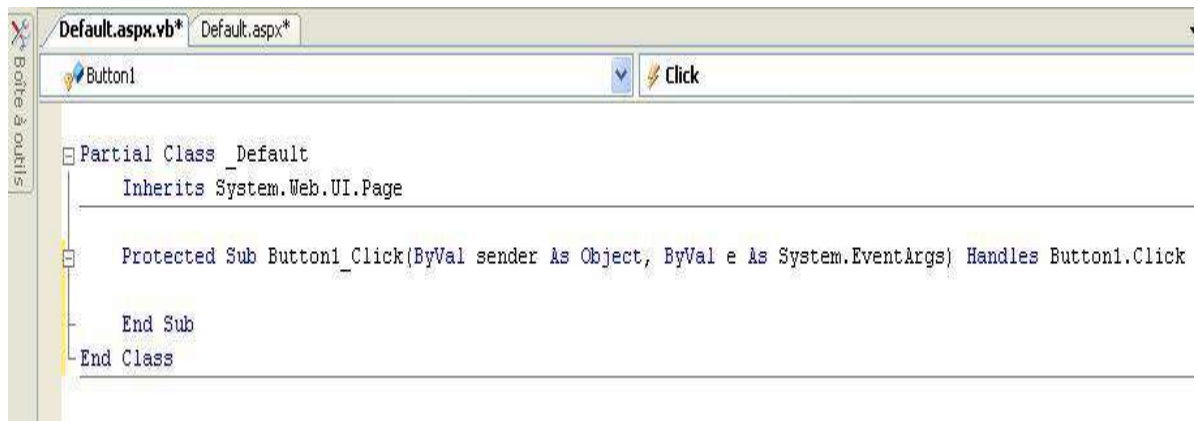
Boîte à outils

Default.aspx.vb* Default.aspx*

Button1

Click

Partial Class _Default
Inherits System.Web.UI.Page

Protected Sub Button1_Click(ByVal sender As Object, ByVal e As System.EventArgs) Handles Button1.Click

End Sub
End Class